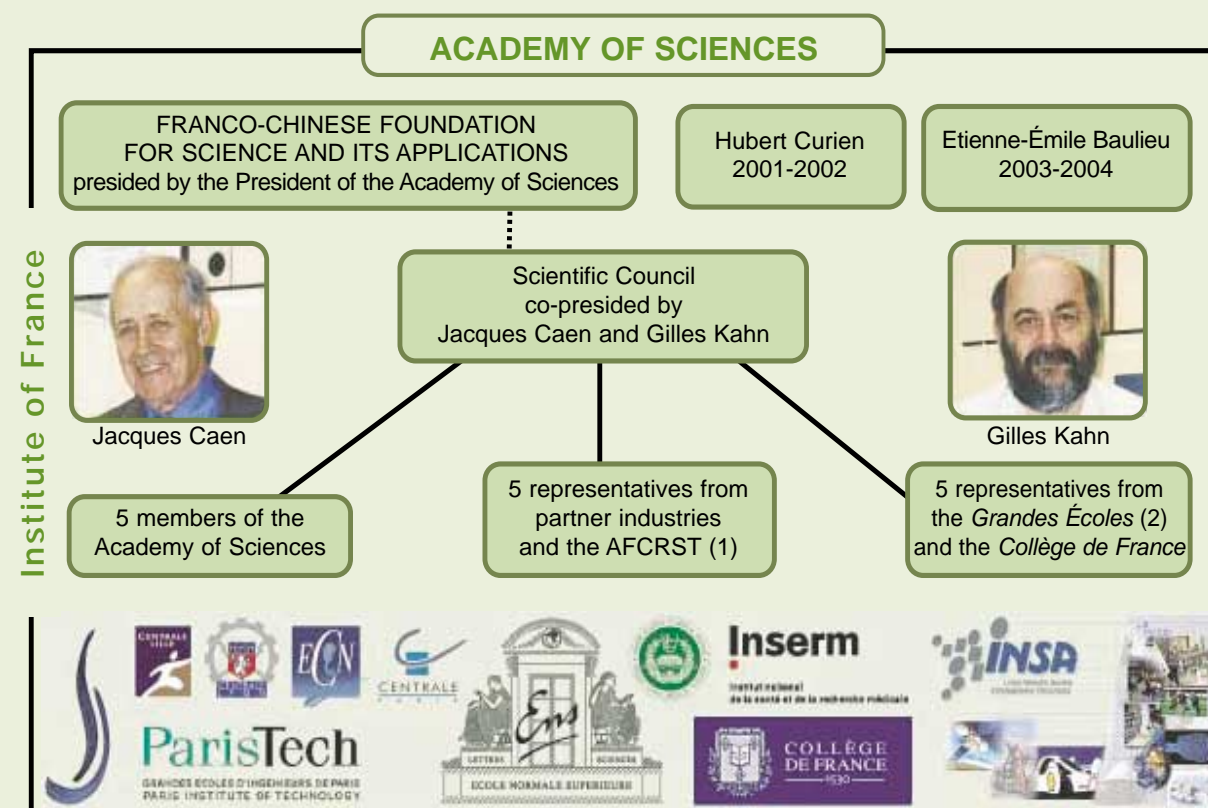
ACADEMY OF SCIENCES

FRANCO-CHINESE FOUNDATION FOR SCIENCE AND ITS APPLICATIONS presided by the President of the Academy of Sciences

Hubert Curien 2001-2002

Etienne-Émile Baulieu 2003-2004

Institute of France

Scientific Council co-presided by Jacques Caen and Gilles Kahn

Jacques Caen

Gilles Kahn

5 members of the Academy of Sciences

5 representatives from partner industries and the AFCRST (1)

5 representatives from the *Grandes Écoles* (2) and the *Collège de France*

CENTRALE LYON

ECN

CENTRALE PARIS

Ens

LETTRES SCIENCES

ECOLE NORMALE SUPERIEURE

Inserm

Institut national de la santé et de la recherche médicale

COLLÈGE DE FRANCE 1530

INSA

ParisTech

GRANDES ECOLES D'INGENIEURS DE PARIS
PARIS INSTITUTE OF TECHNOLOGY